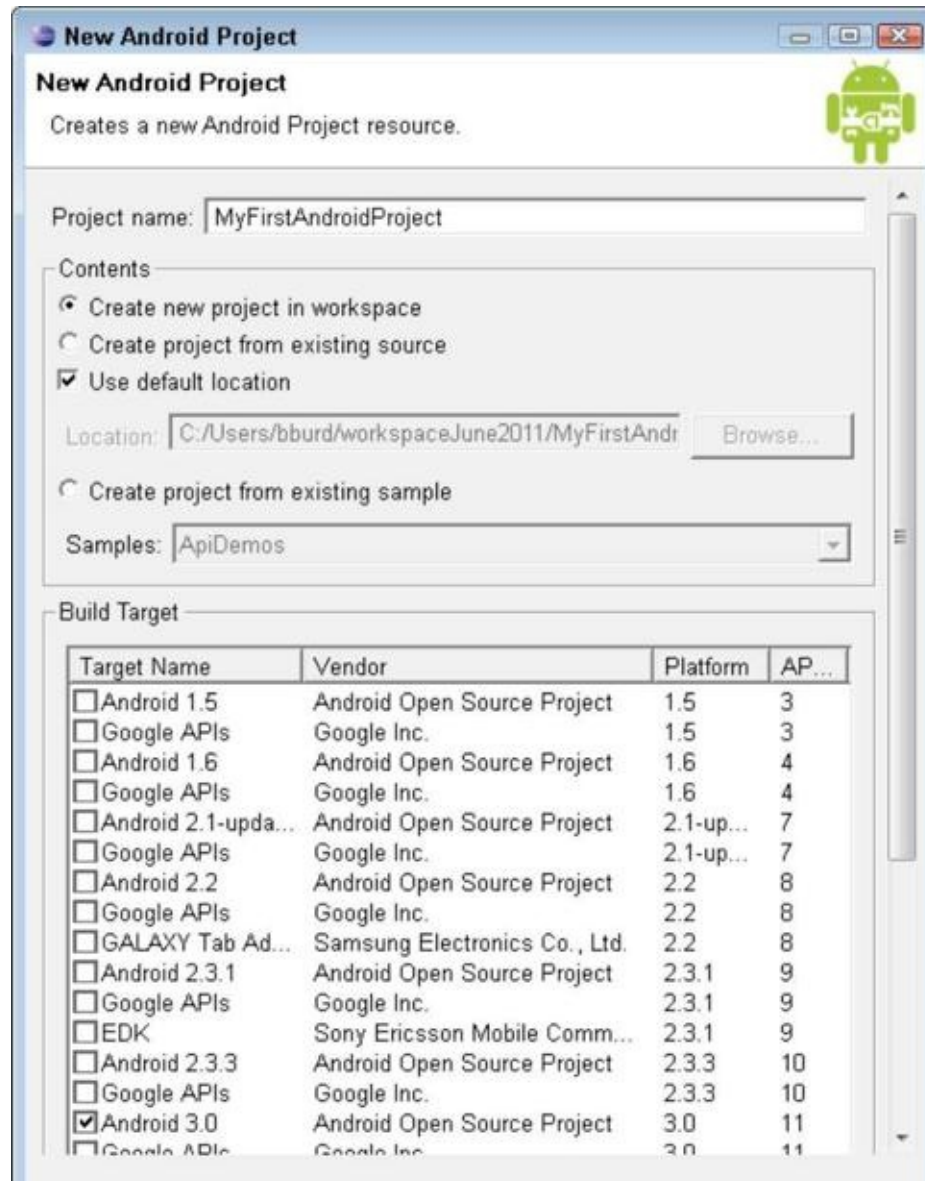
New Android Project

New Android Project

Creates a new Android Project resource.

Project name: MyFirstAndroidProject

Contents

Create new project in workspace

Create project from existing source

Use default location

Location: C:/Users/bburd/workspaceJune2011/MyFirstAndr

Browse...

Create project from existing sample

Samples: ApiDemos

Build Target

| Target Name | Vendor | Platform | AP... |
|---|---|---|---|
| Android 1.5 | Android Open Source Project | 1.5 | 3 |
| Google APIs | Google Inc. | 1.5 | 3 |
| Android 1.6 | Android Open Source Project | 1.6 | 4 |
| Google APIs | Google Inc. | 1.6 | 4 |
| Android 2.1-upda... | Android Open Source Project | 2.1-up... | 7 |
| Google APIs | Google Inc. | 2.1-up... | 7 |
| Android 2.2 | Android Open Source Project | 2.2 | 8 |
| Google APIs | Google Inc. | 2.2 | 8 |
| GALAXY Tab Ad... | Samsung Electronics Co., Ltd. | 2.2 | 8 |
| Android 2.3.1 | Android Open Source Project | 2.3.1 | 9 |
| Google APIs | Google Inc. | 2.3.1 | 9 |
| EDK | Sony Ericsson Mobile Comm... | 2.3.1 | 9 |
| Android 2.3.3 | Android Open Source Project | 2.3.3 | 10 |
| Google APIs | Google Inc. | 2.3.3 | 10 |
| Android 3.0 | Android Open Source Project | 3.0 | 11 |
| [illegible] | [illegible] | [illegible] | 11 |